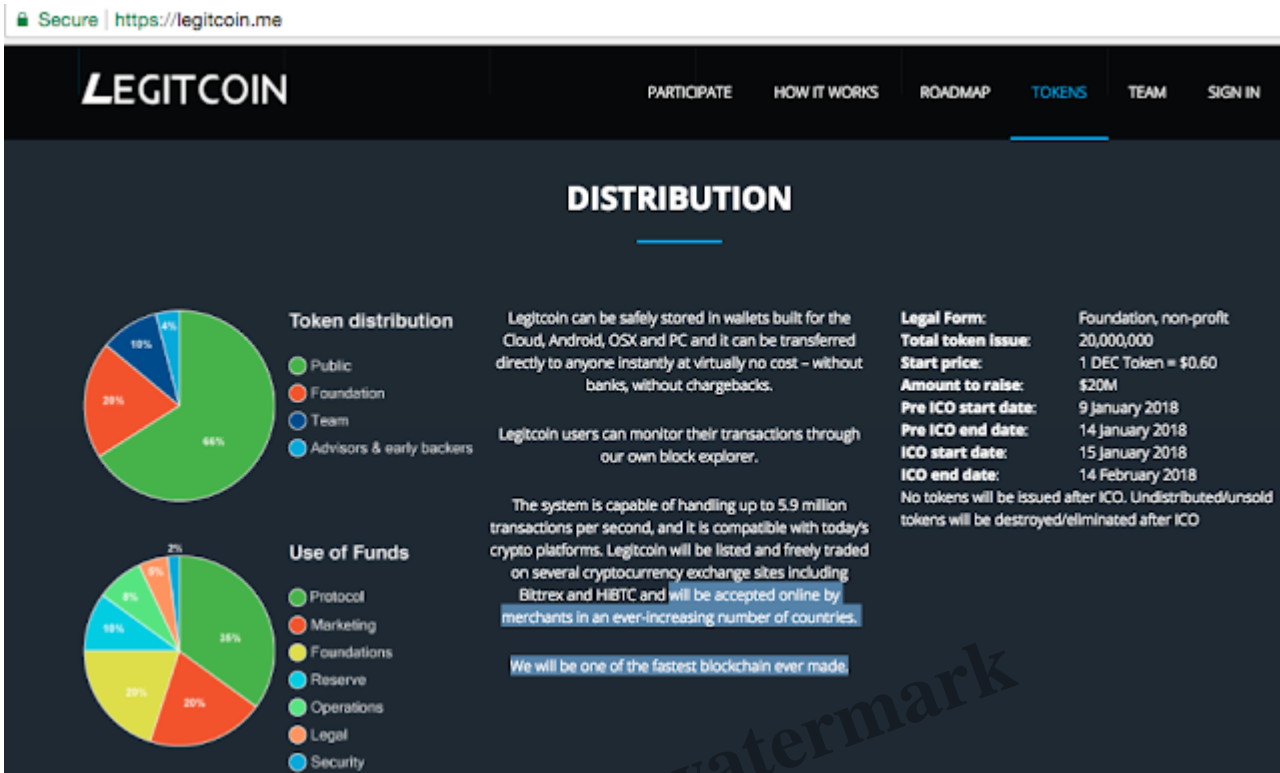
Secure | https://legitcoin.me

LEGITCOIN

PARTICIPATE HOW IT WORKS ROADMAP TOKENS TEAM SIGN IN

DISTRIBUTION

4%
10%
20%
66%

Token distribution

Public
Foundation
Team
Advisors & early backers

2%
5%
8%
10%
35%
20%
20%

Use of Funds

Protocol
Marketing
Foundations
Reserve
Operations
Legal
Security

Legitcoin can be safely stored in wallets built for the Cloud, Android, OSX and PC and it can be transferred directly to anyone instantly at virtually no cost – without banks, without chargebacks.

Legitcoin users can monitor their transactions through our own block explorer.

The system is capable of handling up to 5.9 million transactions per second, and it is compatible with today's crypto platforms. Legitcoin will be listed and freely traded on several cryptocurrency exchange sites including Bittrex and HiBTC and will be accepted online by merchants in an ever-increasing number of countries.

We will be one of the fastest blockchain ever made.

| | |
|---|---|
| Legal Form: | Foundation, non-profit |
| Total token issue: | 20,000,000 |
| Start price: | 1 DEC Token = \$0.60 |
| Amount to raise: | \$20M |
| Pre ICO start date: | 9 January 2018 |
| Pre ICO end date: | 14 January 2018 |
| ICO start date: | 15 January 2018 |
| ICO end date: | 14 February 2018 |

No tokens will be issued after ICO. Undistributed/unsold tokens will be destroyed/eliminated after ICO

watermark